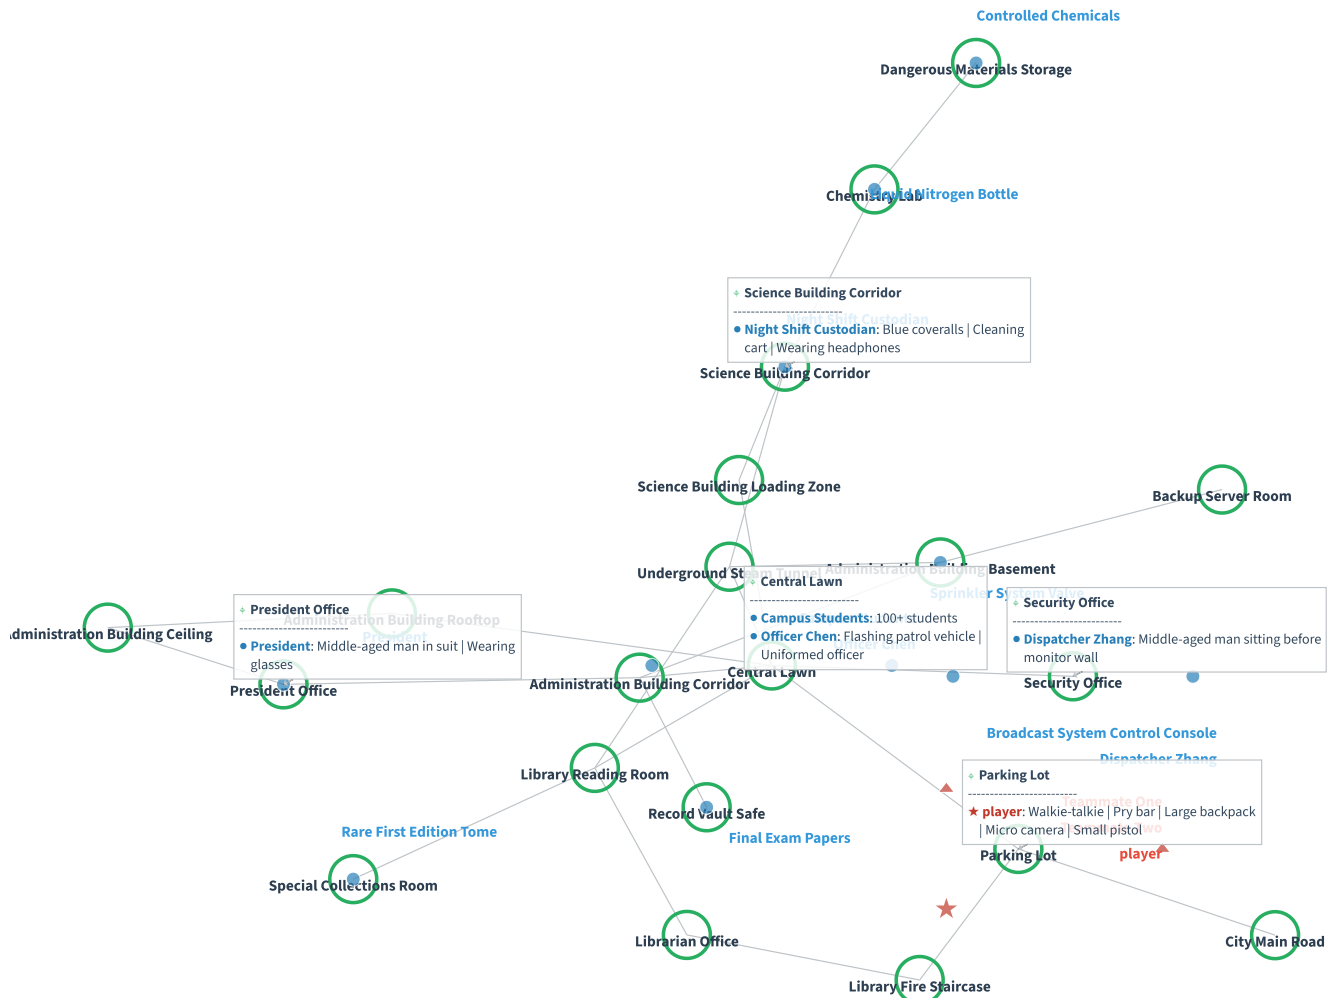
Controlled Chemicals

Dangerous Materials Storage

Chemistry Lab Liquid Nitrogen Bottle

Science Building Corridor
--------------------------
Night Shift Custodian: Blue coveralls | Cleaning cart | Wearing headphones

Science Building Corridor

Science Building Loading Zone

Backup Server Room

Underground Steam Tunnel Administration Building Basement

Central Lawn
--------------------------
Campus Students: 100+ students
Officer Chen: Flashing patrol vehicle | Uniformed officer

Security Office
--------------------------
Dispatcher Zhang: Middle-aged man sitting before monitor wall

President Office
--------------------------
President: Middle-aged man in suit | Wearing glasses

Administration Building Ceiling

Administration Building Rooftop

President Office

Administration Building Corridor

Central Lawn

Security Office

Broadcast System Control Console

Dispatcher Zhang

Parking Lot
--------------------------
★ player: Walkie-talkie | Pry bar | Large backpack | Micro camera | Small pistol

Library Reading Room

Record Vault Safe

Final Exam Papers

Rare First Edition Tome

Special Collections Room

Parking Lot

player

Librarian Office

City Main Road

Library Fire Staircase